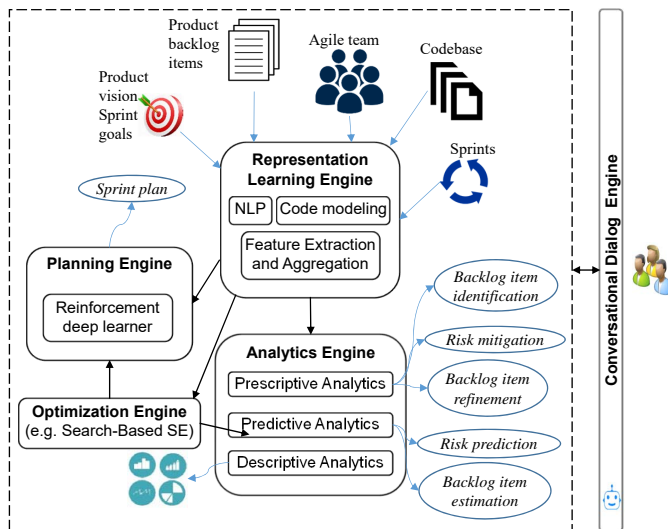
Product backlog items

Agile team

Codebase

Product vision Sprint goals

Sprints

Representation Learning Engine

NLP

Code modeling

Feature Extraction and Aggregation

Sprint plan

Planning Engine

Reinforcement deep learner

Analytics Engine

Prescriptive Analytics

Predictive Analytics

Descriptive Analytics

Optimization Engine (e.g. Search-Based SE)

Backlog item identification

Risk mitigation

Backlog item refinement

Risk prediction

Backlog item estimation

Conversational Dialog Engine